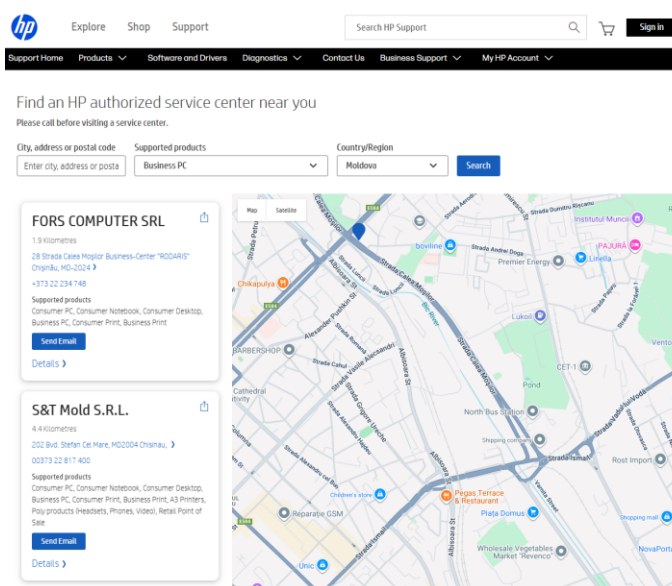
hp Explore Shop Support

Search HP Support

Sign in

Support Home Products Software and Drivers Diagnostics Contact Us Business Support My HP Account

Find an HP authorized service center near you

Please call before visiting a service center.

City, address or postal code

Enter city, address or posta

Supported products

Business PC

Country/Region

Moldova

Search

FORS COMPUTER SRL

1.9 Kilometres

28 Strada Calea Moşilor Business-Center "RODARIS" Chişinău, MD-2024

+373 22 234 748

Supported products

Consumer PC, Consumer Notebook, Consumer Desktop, Business PC, Consumer Print, Business Print

Send Email

Details

S&T Mold S.R.L.

4.4 Kilometres

202 Bvd. Stefan Cel Mare, MD2004 Chisinau,

00373 22 817 400

Supported products

Consumer PC, Consumer Notebook, Consumer Desktop, Business PC, Consumer Print, Business Print, A3 Printers, Poly products (Headsets, Phones, Video), Retail Point of Sale

Send Email

Details

Map Satellite

Calea Moşilor

Strada Dumitru Rîşcanu

Institutul Muncii

PAJURA

boviline

Strada Andrei Doga

Premier Energy

Linella

Chikapulya

Alecsandri

Alexander Pushkin St

Lukoil

BARBERSHOP

Strada Vasile Alecsandri

Albișoara St

CET-1

Pond

Cathedral

North Bus Station

Shopping mall

Rost Import

Strada Ismail

Children's store

Pegas Terrace & Restaurant

Reparatie GSM

Piata Domus

Shopping mall

Wholesale Vegetables Market "Revenco"

NovaPorta

Unic